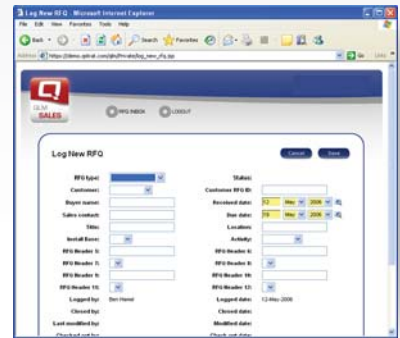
Log New RFQ - Microsoft Internet Explorer

File Edit View Favorites Tools Help

Back Search Favorites

Address https://demo.qstrat.com/qlm/Private/log_new_rfq.jsp Go Links

QLM SALES

RFQ INBOX LOGOUT

Log New RFQ

Cancel Save

RFQ type:
Customer:
Buyer name:
Sales contact:
Title:
Install Base:
RFQ Header 5:
RFQ Header 7:
RFQ Header 9:
RFQ Header 11:
Logged by: Ben Hamel
Closed by:
Last modified by:
Checked out by:

Status:
Customer RFQ ID:
Received date: 12 May 2006
Due date: 19 May 2006
Location:
Activity:
RFQ Header 6:
RFQ Header 8:
RFQ Header 10:
RFQ Header 12:
Logged date: 12-May-2006
Closed date:
Modified date:
Check out date: